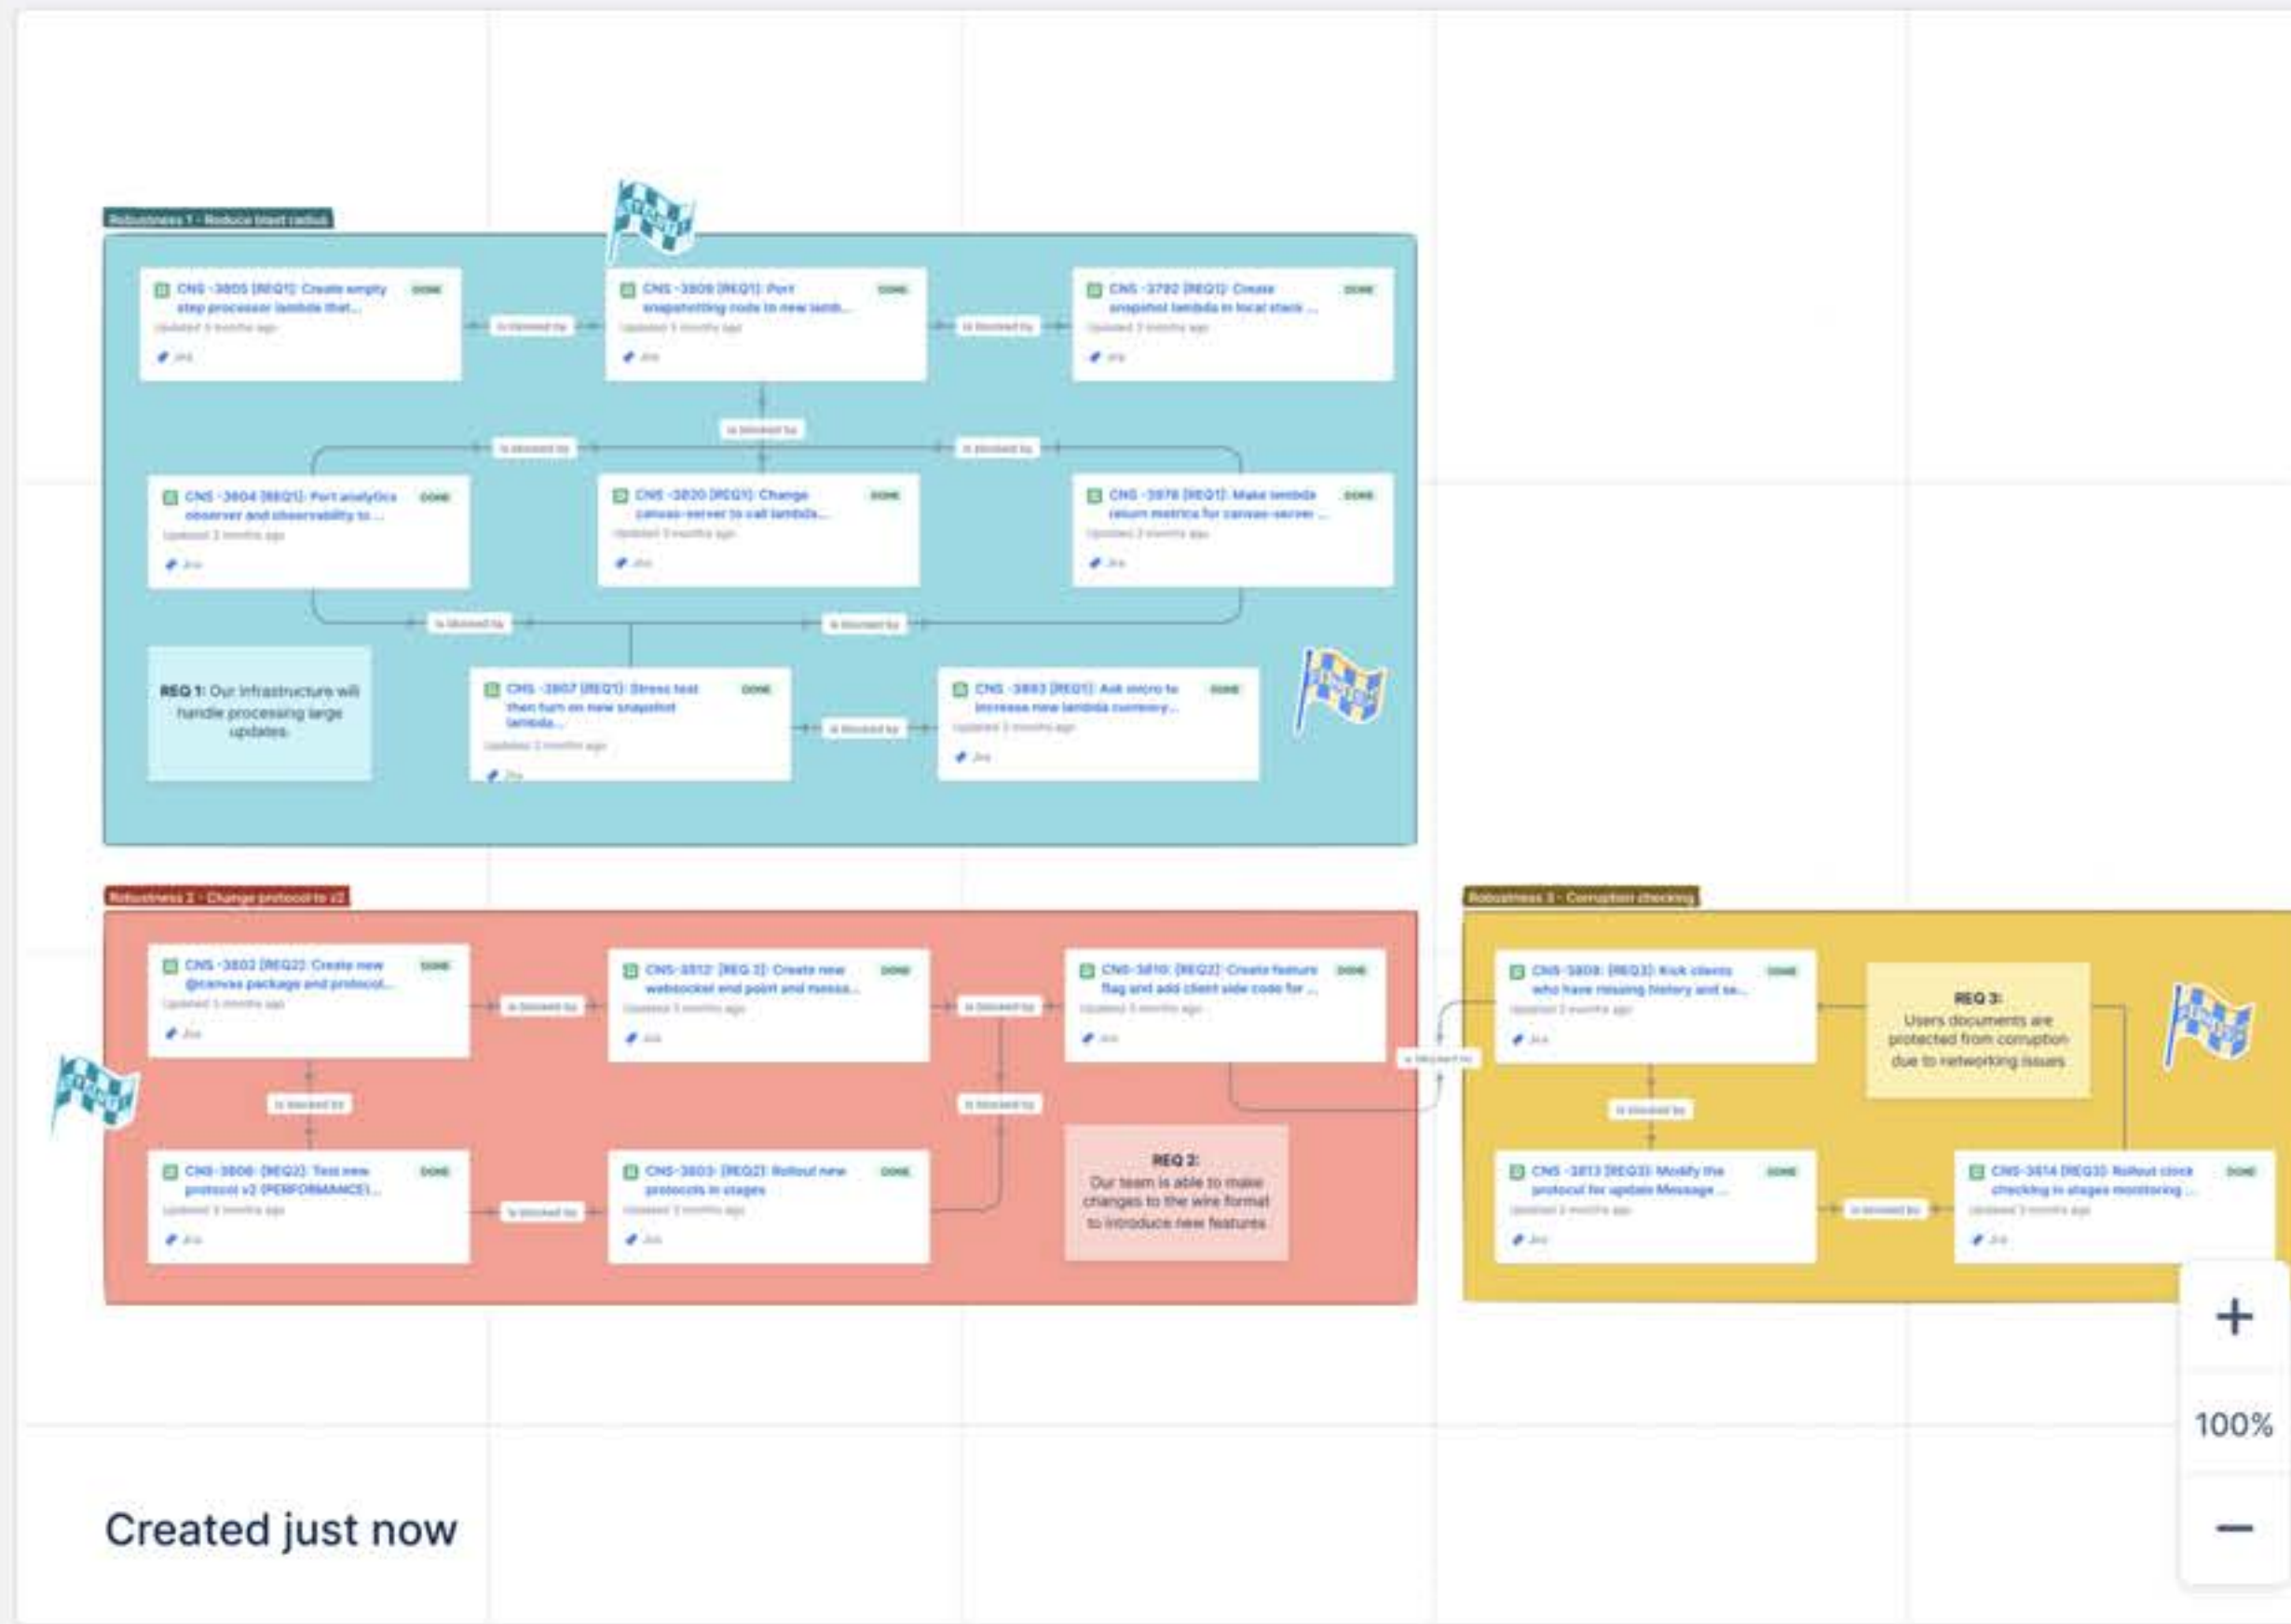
Robustness 1 - Reduce blast radius

CNS -3805 [REQ1]: Create empty step processor lambda that... DONE
Updated 3 months ago
Jira

is blocked by

CNS -3809 [REQ1]: Port snapshotting code to new lamb... DONE
Updated 3 months ago
Jira

is blocked by

CNS -3792 [REQ1]: Create snapshot lambda in local stack ... DONE
Updated 3 months ago
Jira

is blocked by

is blocked by

is blocked by

CNS -3804 [REQ1]: Port analytics observer and observability to ... DONE
Updated 3 months ago
Jira

CNS -3820 [REQ1]: Change canvas-server to call lambda... DONE
Updated 3 months ago
Jira

CNS -3978 [REQ1]: Make lambda return metrics for canvas-server ... DONE
Updated 3 months ago
Jira

is blocked by

is blocked by

REQ 1: Our infrastructure will handle processing large updates.

CNS -3807 [REQ1]: Stress test then turn on new snapshot lambda... DONE
Updated 3 months ago
Jira

is blocked by

CNS -3893 [REQ1]: Ask micro to increase new lambda memory... DONE
Updated 3 months ago
Jira

Robustness 2 - Change protocol to v2

CNS -3802 [REQ2]: Create new @canvas package and protocol... DONE
Updated 3 months ago
Jira

is blocked by

CNS-3812: [REQ 2]: Create new websocket end point and messa... DONE
Updated 3 months ago
Jira

is blocked by

CNS-3810: [REQ2]: Create feature flag and add client side code for ... DONE
Updated 3 months ago
Jira

is blocked by

is blocked by

CNS-3806: [REQ2]: Test new protocol v2 (PERFORMANCE)... DONE
Updated 3 months ago
Jira

is blocked by

CNS-3803: [REQ2]: Rollout new protocols in stages DONE
Updated 3 months ago
Jira

is blocked by

REQ 2: Our team is able to make changes to the wire format to introduce new features

is blocked by

Robustness 3 - Corruption checking

CNS-3808: [REQ3]: Kick clients who have missing history and se... DONE
Updated 3 months ago
Jira

REQ 3: Users documents are protected from corruption due to networking issues

is blocked by

CNS -3813 [REQ3]: Modify the protocol for update Message ... DONE
Updated 3 months ago
Jira

is blocked by

CNS-3814 [REQ3]: Rollout clock checking in stages monitoring ... DONE
Updated 3 months ago
Jira

+
100%
−

Created just now